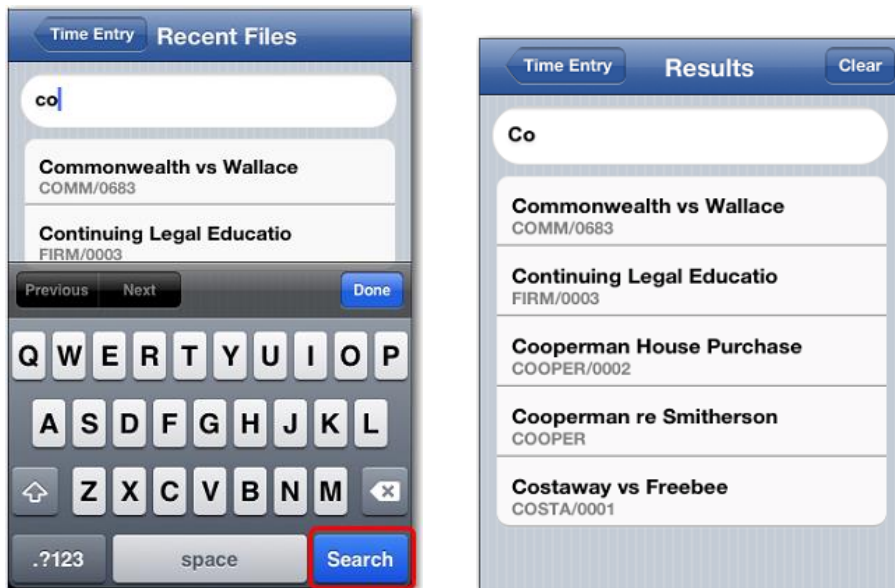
Time Entry Recent Files

co

Commonwealth vs Wallace
COMM/0683

Continuing Legal Educatio
FIRM/0003

Previous Next Done

Q W E R T Y U I O P
A S D F G H J K L
Z X C V B N M

.?123 space Search

Time Entry Results Clear

Co

Commonwealth vs Wallace
COMM/0683

Continuing Legal Educatio
FIRM/0003

Cooperman House Purchase
COOPER/0002

Cooperman re Smitherson
COOPER

Costaway vs Freebee
COSTA/0001